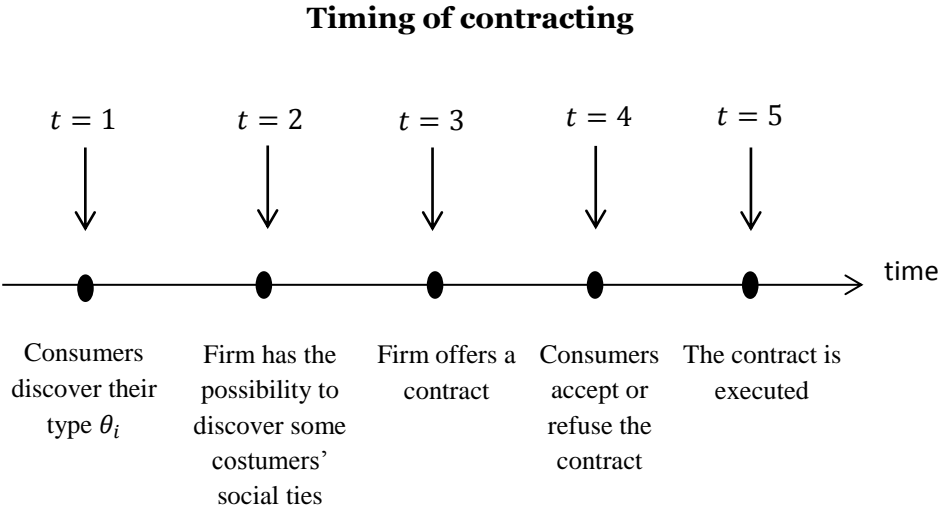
**Timing of contracting**

$t = 1$

$t = 2$

$t = 3$

$t = 4$

$t = 5$

time

Consumers discover their type $\theta_i$

Firm has the possibility to discover some costumers' social ties

Firm offers a contract

Consumers accept or refuse the contract

The contract is executed